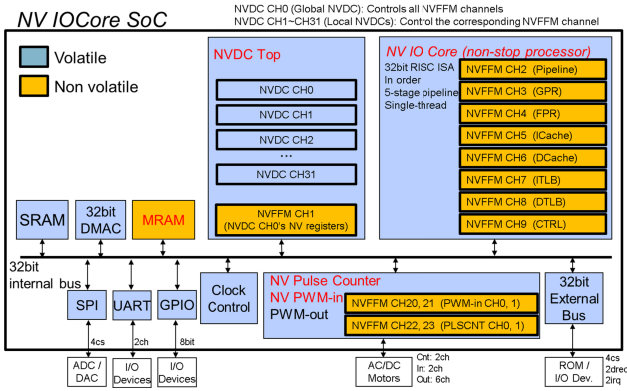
NV IOCore SoC

NVDC CH0 (Global NVDC): Controls all NVFFM channels
NVDC CH1~CH31 (Local NVDCs): Control the corresponding NVFFM channel

Volatile
Non volatile

NVDC Top
NVDC CH0
NVDC CH1
NVDC CH2
...
NVDC CH31
NVFFM CH1 (NVDC CH0's NV registers)

NV IO Core (non-stop processor)
32bit RISC ISA
In order
5-stage pipeline
Single-thread
NVFFM CH2 (Pipeline)
NVFFM CH3 (GPR)
NVFFM CH4 (FPR)
NVFFM CH5 (ICache)
NVFFM CH6 (DCache)
NVFFM CH7 (ITLB)
NVFFM CH8 (DTLB)
NVFFM CH9 (CTRL)

SRAM
32bit DMAC
MRAM

32bit internal bus

SPI
UART
GPIO
Clock Control

NV Pulse Counter
NV PWM-in
PWM-out
NVFFM CH20, 21 (PWM-in CH0, 1)
NVFFM CH22, 23 (PLSCNT CH0, 1)

32bit External Bus

4cs
2ch
8bit

ADC / DAC
I/O Devices
I/O Devices

AC/DC Motors
Cnt: 2ch
In: 2ch
Out: 6ch

ROM / I/O Dev.
4cs
2drec
2irq